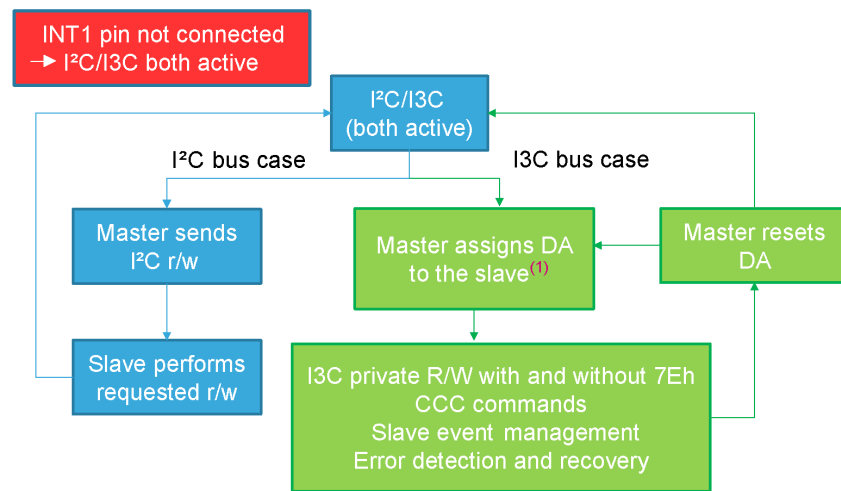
INT1 pin not connected
→ I²C/I3C both active

I²C/I3C
(both active)

I²C bus case

I3C bus case

Master sends
I²C r/w

Master assigns DA
to the slave$^{(1)}$

Master resets
DA

Slave performs
requested r/w

I3C private R/W with and without 7Eh
CCC commands
Slave event management
Error detection and recovery